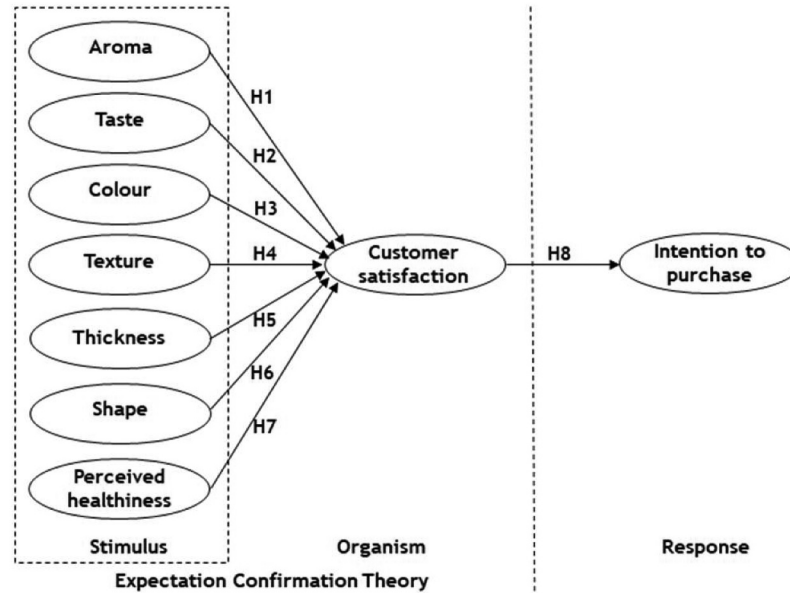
Aroma

Taste

Colour

Texture

Thickness

Shape

Perceived healthiness

H1

H2

H3

H4

H5

H6

H7

Customer satisfaction

H8

Intention to purchase

Stimulus

Organism

Response

Expectation Confirmation Theory